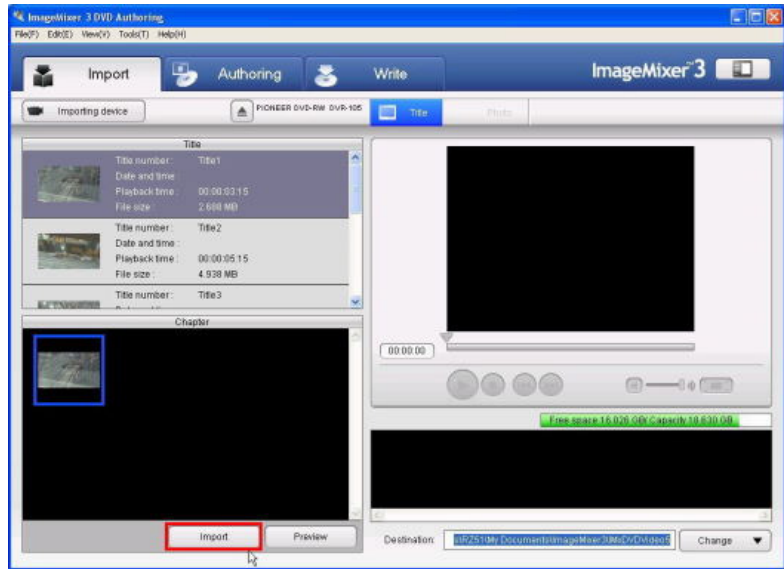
ImageMixer 3 DVD Authoring

File(F) Edit(E) View(V) Tools(T) Help(H)

Import

Authoring

Write

ImageMixer 3

Importing device

PIONEER DVD-RW DVR-105

Title

Photo

Title

Title number : Title1
Date and time :
Playback time : 00:00:03:15
File size : 2.608 MB

Title number : Title2
Date and time :
Playback time : 00:00:05:15
File size : 4.938 MB

Title number : Title3

Chapter

00:00:00

Free space 16.026 GB/ Capacity 18.630 GB

Import

Preview

Destination

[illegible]My Documents\ImageMixer3\MyDVD\Video5

Change